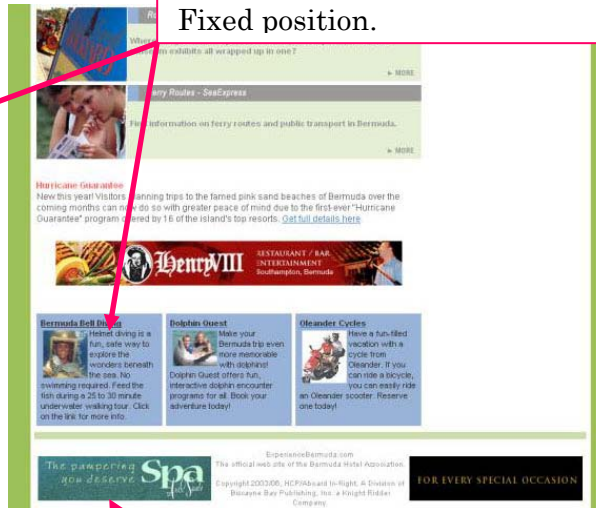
Fixed position.

Where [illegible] exhibits all wrapped up in one?

▸ MORE

Ferry Routes - SeaExpress

Find information on ferry routes and public transport in Bermuda.

▸ MORE

Hurricane Guarantee
New this year! Visitors planning trips to the famed pink sand beaches of Bermuda over the coming months can now do so with greater peace of mind due to the first-ever "Hurricane Guarantee" program offered by 16 of the island's top resorts. Get full details here

HenryVIII
RESTAURANT / BAR
ENTERTAINMENT
Southampton, Bermuda

Bermuda Bell Diving
Helmet diving is a fun, safe way to explore the wonders beneath the sea. No swimming required. Feed the fish during a 25 to 30 minute underwater walking tour. Click on the link for more info.

Dolphin Quest
Make your Bermuda trip even more memorable with dolphins! Dolphin Quest offers fun, interactive dolphin encounter programs for all. Book your adventure today!

Oleander Cycles
Have a fun-filled vacation with a cycle from Oleander. If you can ride a bicycle, you can easily ride an Oleander scooter. Reserve one today!

The pampering you deserve Spa

ExperienceBermuda.com
The official web site of the Bermuda Hotel Association.
Copyright 2003/06, HCP/Aboard In-Flight, A Division of Biscayne Bay Publishing, Inc. a Knight Ridder Company.

FOR EVERY SPECIAL OCCASION